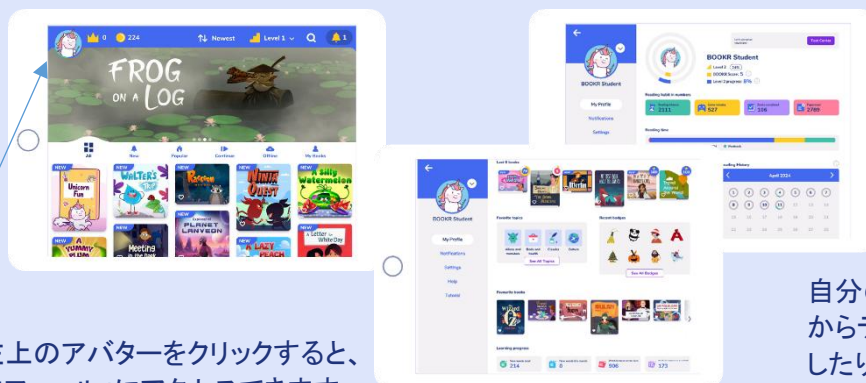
0 224 Newest Level 1 1

FROG ON A LOG

All New Popular Continue Offline My Books

NEW Unicorn Fun

NEW WALTER'S

NEW

NEW NINJA QUEST

NEW A Silly Watermelon

NEW YUMMY

NEW Meeting

PLANET LANYEON

NEW LAZY PEACH

A Letter White Day

BOOKR Student

My Profile

Notifications

Settings

BOOKR Student

BOOKR Student

My Profile

Notifications

Settings

Help

Tutorial

Last 5 books

Favorite topics

Recent badges

See All Topics

See All Badges

Favorite books

Learning progress

214

0

596

173

Reading habit in numbers

2111

527

106

2788

Reading time

Reading History

April 2024

自分

から

したり

上のアバターをクリックすると、